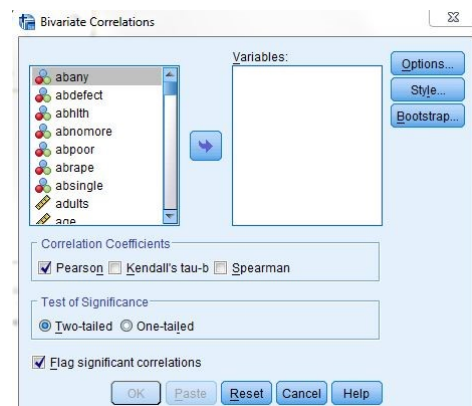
Bivariate Correlations

abany
abdefect
abhlth
abnomore
abpoor
abrape
absingle
adults
age

Variables:

Options...
Style...
Bootstrap...

Correlation Coefficients
Pearson
Kendall's tau-b
Spearman

Test of Significance
Two-tailed
One-tailed

Flag significant correlations

OK
Paste
Reset
Cancel
Help